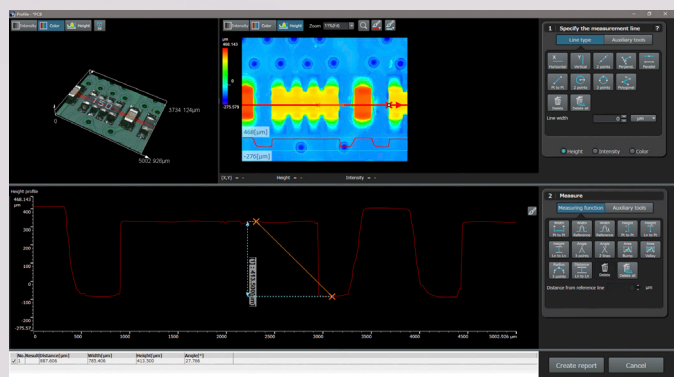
Profile - TPC8

Intensity Color Height

3734.124μm

0

5002.926μm

Intensity Color Height Zoom

μm
468.142

-275.578

468[μm]

-276[μm]

(X,Y) = - Height = - Intensity = -

1 Specify the measurement line ?

Line type Auxiliary tools

Horizontal Vertical 2 points Polyline Parallel

Pt to Pt 2 points 3 points Polygonal

Delete Delete all

Line width 0 μm

Height Intensity Color

Height profile

468.142
μm
400
300
200
100
0
-100
-200
-275.57

0 500 1000 1500 2000 2500 3000 3500 4000 4500 5003.926 μm

2 Measure

Measuring function Auxiliary tools

Delete Delete all

Distance from reference line μm

| No. | Result | Distance[μm] | Width[μm] | Height[μm] | Angle[°] |
|---|---|---|---|---|---|
| 1 | | 887.606 | 785.406 | 413.500 | 27.768 |

Create report Cancel